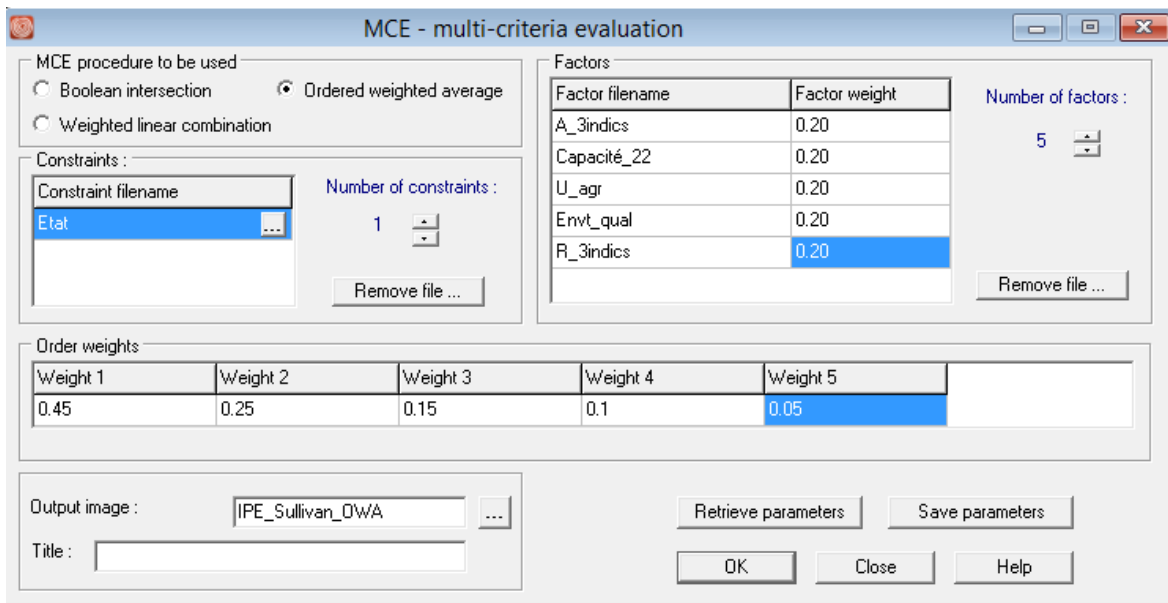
MCE - multi-criteria evaluation

MCE procedure to be used
Boolean intersection
Ordered weighted average
Weighted linear combination

Constraints :

| Constraint filename |
|---|
| Etat ... |

Number of constraints :
1
Remove file ...

Factors

| Factor filename | Factor weight |
|---|---|
| A_3indics | 0.20 |
| Capacité_22 | 0.20 |
| U_agr | 0.20 |
| Envt_qual | 0.20 |
| R_3indics | 0.20 |

Number of factors :
5
Remove file ...

Order weights

| Weight 1 | Weight 2 | Weight 3 | Weight 4 | Weight 5 |
|---|---|---|---|---|
| 0.45 | 0.25 | 0.15 | 0.1 | 0.05 |

Output image : IPE_Sullivan_OWA ...
Title :

Retrieve parameters
Save parameters
OK
Close
Help